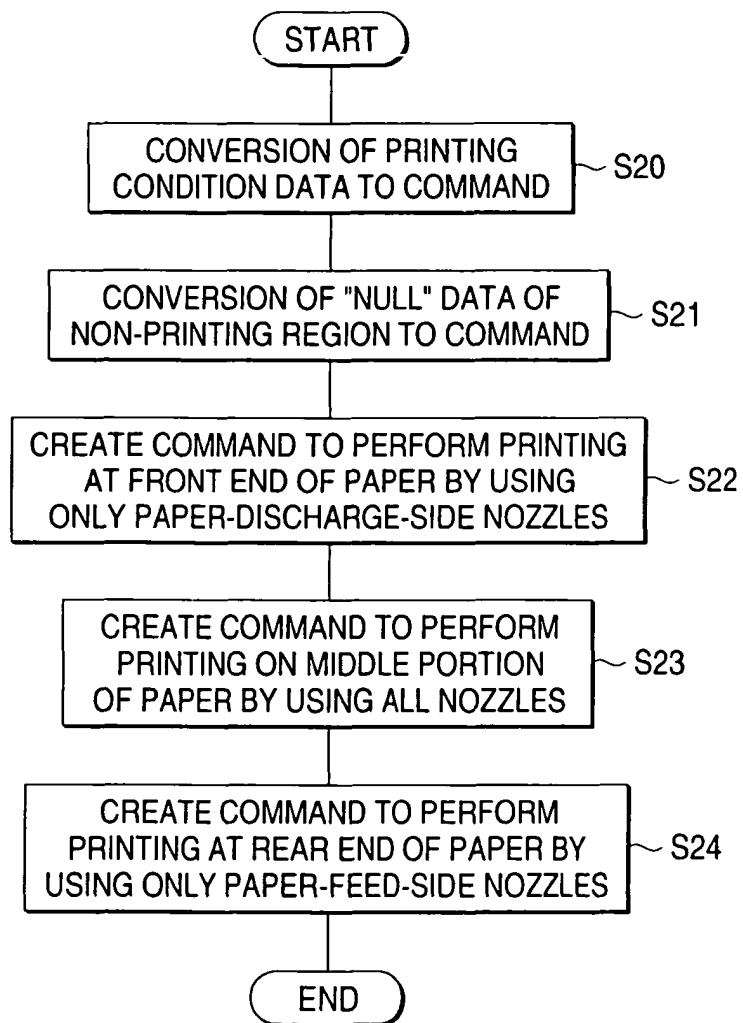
START

CONVERSION OF PRINTING CONDITION DATA TO COMMAND

S20

CONVERSION OF "NULL" DATA OF NON-PRINTING REGION TO COMMAND

S21

CREATE COMMAND TO PERFORM PRINTING AT FRONT END OF PAPER BY USING ONLY PAPER-DISCHARGE-SIDE NOZZLES

S22

CREATE COMMAND TO PERFORM PRINTING ON MIDDLE PORTION OF PAPER BY USING ALL NOZZLES

S23

CREATE COMMAND TO PERFORM PRINTING AT REAR END OF PAPER BY USING ONLY PAPER-FEED-SIDE NOZZLES

S24

END